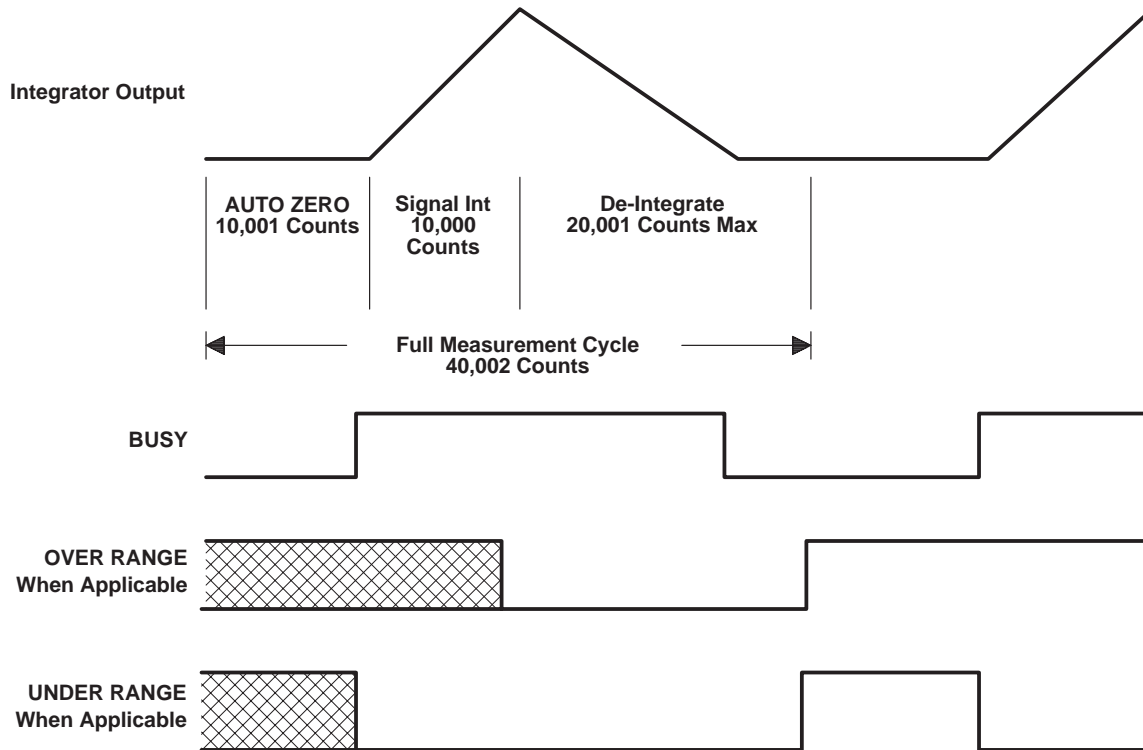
Integrator Output

AUTO ZERO
10,001 Counts

Signal Int
10,000
Counts

De-Integrate
20,001 Counts Max

Full Measurement Cycle
40,002 Counts

BUSY

OVER RANGE
When Applicable

UNDER RANGE
When Applicable